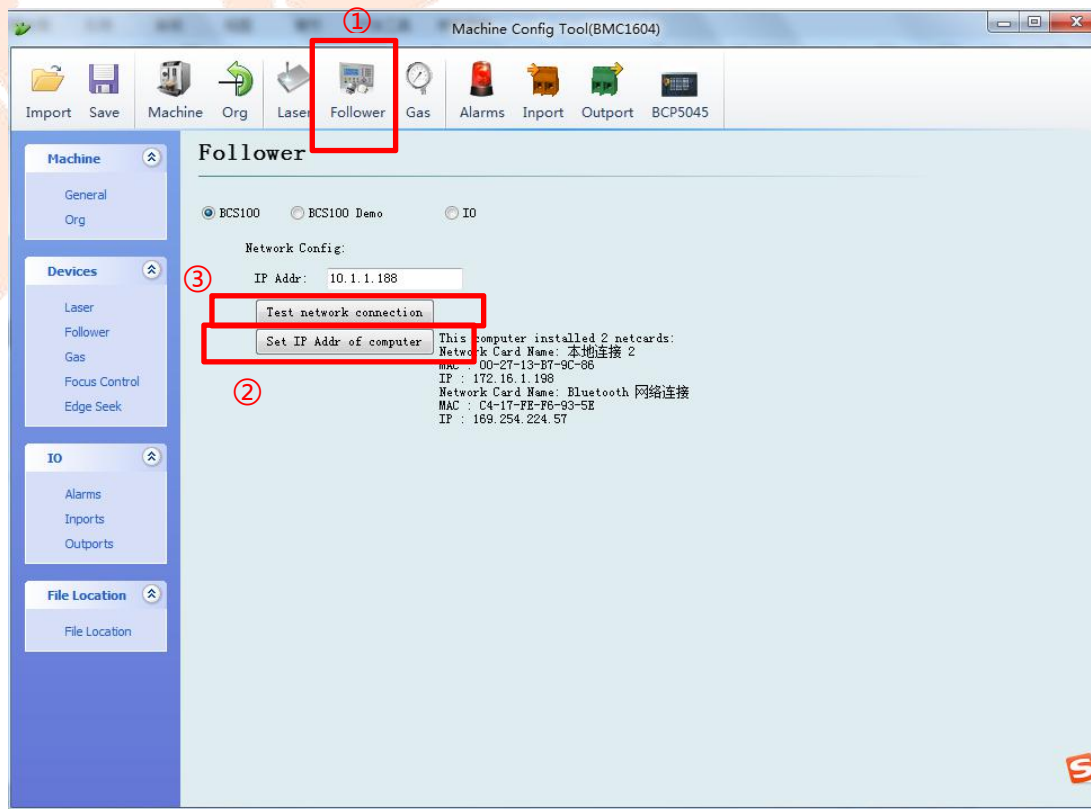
①

Machine Config Tool(BMC1604)

Import Save Machine Org Laser Follower Gas Alarms Inport Outport BCP5045

Machine
General
Org

Devices
Laser
Follower
Gas
Focus Control
Edge Seek

IO
Alarms
Inports
Outports

File Location
File Location

Follower

BCS100 BCS100 Demo IO

Network Config:

③

IP Addr: 10.1.1.188

Test network connection

Set IP Addr of computer

②

This computer installed 2 netcards:
Network Card Name: 本地连接 2
MAC : 00-27-13-B7-9C-86
IP : 172.16.1.198
Network Card Name: Bluetooth 网络连接
MAC : C4-17-FE-F6-93-5E
IP : 169.254.224.57